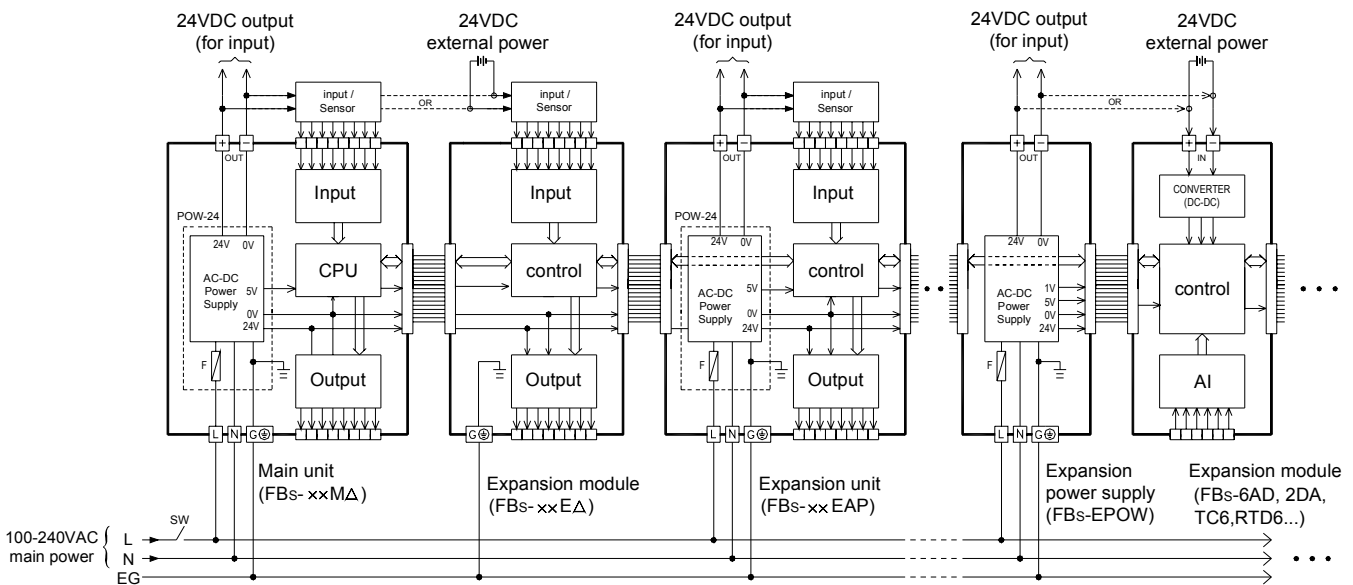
24VDC output (for input)

24VDC external power

24VDC output (for input)

24VDC output (for input)

24VDC external power

input / Sensor

OR

input / Sensor

input / Sensor

OR

+ − OUT

Input

POW-24

24V 0V

AC-DC Power Supply

5V

0V

24V

CPU

F

Output

L N G⊕

Main unit (FBs-××M△)

Input

control

Output

G⊕

Expansion module (FBs-××E△)

+ − OUT

POW-24

24V 0V

AC-DC Power Supply

5V

0V

24V

Input

control

F

Output

L N G⊕

Expansion unit (FBs-×× EAP)

+ − OUT

24V 0V

AC-DC Power Supply

1V

5V

0V

24V

F

L N G⊕

Expansion power supply (FBs-EPOW)

+ − IN

CONVERTER (DC-DC)

control

AI

Expansion module (FBs-6AD, 2DA, TC6,RTD6...)

SW

100-240VAC main power

L

N

EG